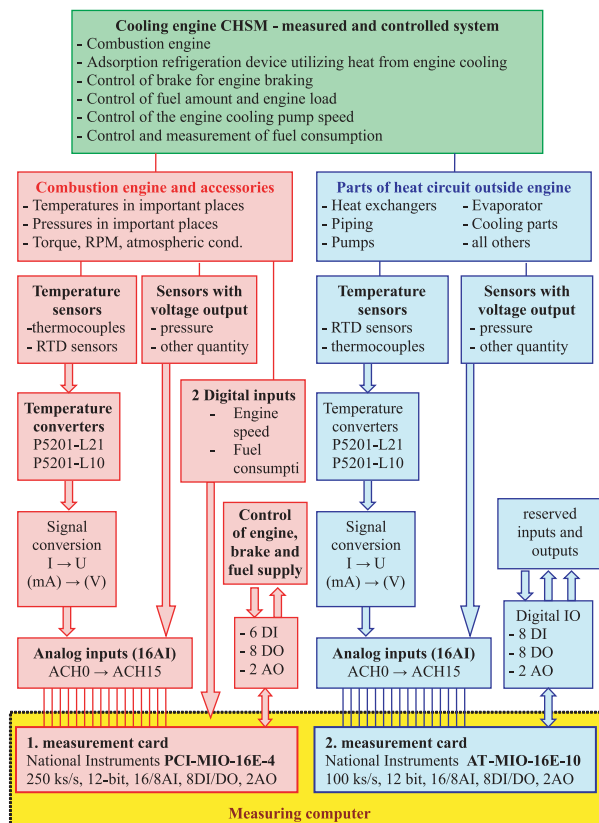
**Cooling engine CHSM - measured and controlled system**
- Combustion engine
- Adsorption refrigeration device utilizing heat from engine cooling
- Control of brake for engine braking
- Control of fuel amount and engine load
- Control of the engine cooling pump speed
- Control and measurement of fuel consumption

**Combustion engine and accessories**
- Temperatures in important places
- Pressures in important places
- Torque, RPM, atmospheric cond.

**Parts of heat circuit outside engine**
- Heat exchangers
- Piping
- Pumps
- Evaporator
- Cooling parts
- all others

**Temperature sensors**
-thermocouples
- RTD sensors

**Sensors with voltage output**
- pressure
- other quantity

**Temperature sensors**
- RTD sensors
- thermocouples

**Sensors with voltage output**
- pressure
- other quantity

**2 Digital inputs**
- Engine speed
- Fuel consumpti

**Temperature converters**
P5201-L21
P5201-L10

Temperature converters
P5201-L21
P5201-L10

Signal conversion
I → U
(mA) → (V)

**Control of engine, brake and fuel supply**

Signal conversion
I → U
(mA) → (V)

reserved inputs and outputs

- 6 DI
- 8 DO
- 2 AO

Digital IO
- 8 DI
- 8 DO
- 2 AO

**Analog inputs (16AI)**
ACH0 → ACH15

**Analog inputs (16AI)**
ACH0 → ACH15

**1. measurement card**
National Instruments **PCI-MIO-16E-4**
250 ks/s, 12-bit, 16/8AI, 8DI/DO, 2AO

**2. measurement card**
National Instruments **AT-MIO-16E-10**
100 ks/s, 12 bit, 16/8AI, 8DI/DO, 2AO

**Measuring computer**